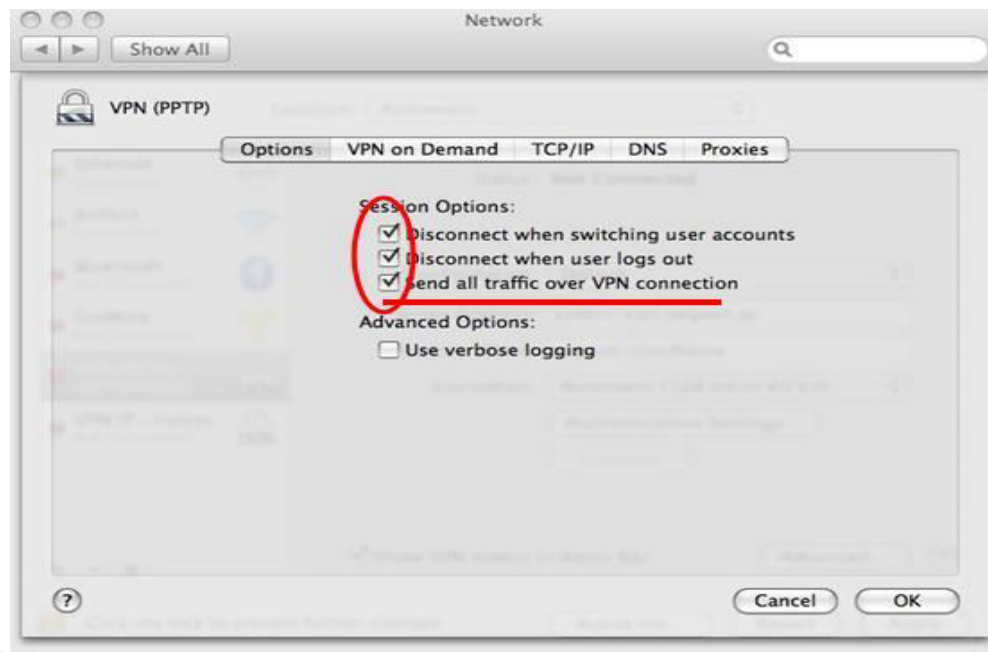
Network

Show All

VPN (PPTP)

Options | VPN on Demand | TCP/IP | DNS | Proxies

Session Options:
Disconnect when switching user accounts
Disconnect when user logs out
Send all traffic over VPN connection

Advanced Options:
Use verbose logging

?

Cancel
OK